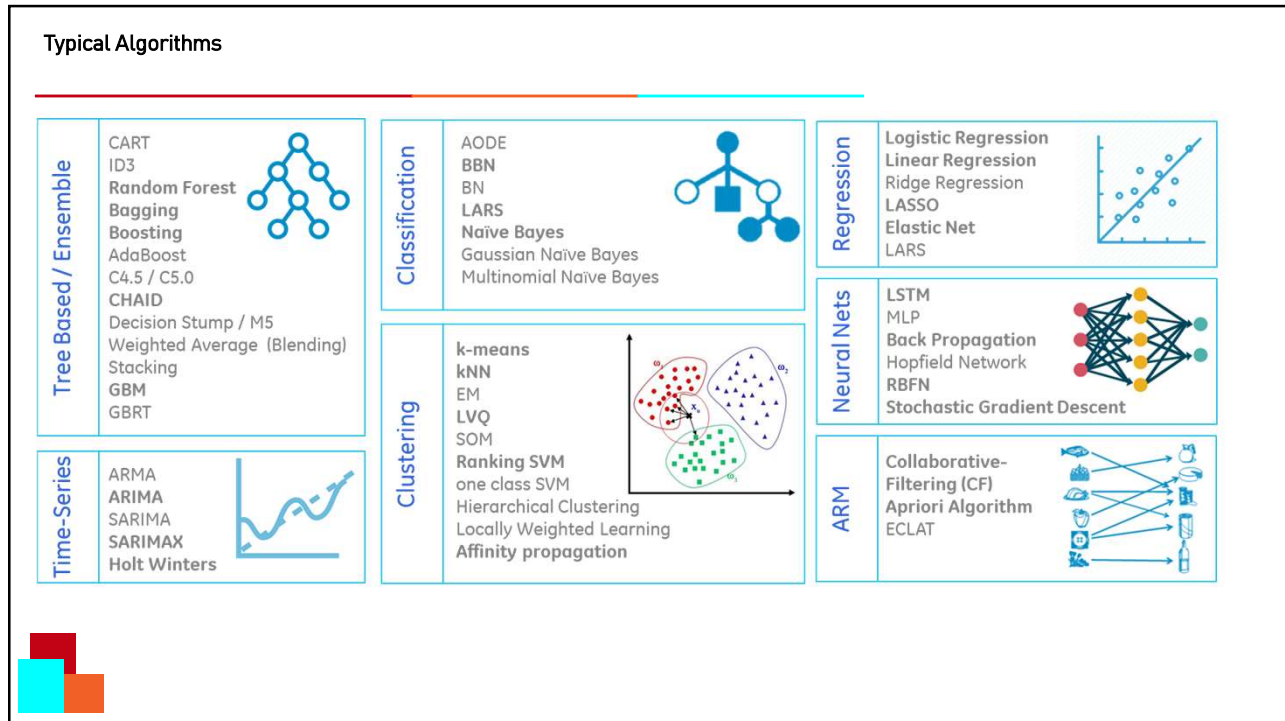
Typical Algorithms

Tree Based / Ensemble

CART
ID3
Random Forest
Bagging
Boosting
AdaBoost
C4.5 / C5.0
CHAID
Decision Stump / M5
Weighted Average (Blending)
Stacking
GBM
GBRT

Time-Series

ARMA
ARIMA
SARIMA
SARIMAX
Holt Winters

Classification

AODE
BBN
BN
LARS
Naïve Bayes
Gaussian Naïve Bayes
Multinomial Naïve Bayes

Clustering

k-means
kNN
EM
LVQ
SOM
Ranking SVM
one class SVM
Hierarchical Clustering
Locally Weighted Learning
Affinity propagation

$\omega_1$ $\omega_2$ $\omega_3$ $x_q$

Regression

Logistic Regression
Linear Regression
Ridge Regression
LASSO
Elastic Net
LARS

Neural Nets

LSTM
MLP
Back Propagation
Hopfield Network
RBFN
Stochastic Gradient Descent

ARM

Collaborative-Filtering (CF)
Apriori Algorithm
ECLAT